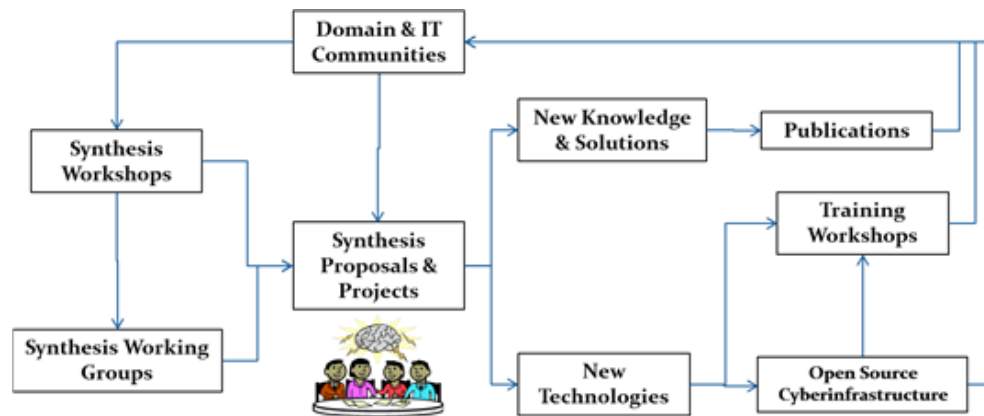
Domain & IT Communities

Synthesis Workshops

Synthesis Working Groups

Synthesis Proposals & Projects

New Knowledge & Solutions

Publications

Training Workshops

New Technologies

Open Source Cyberinfrastructure